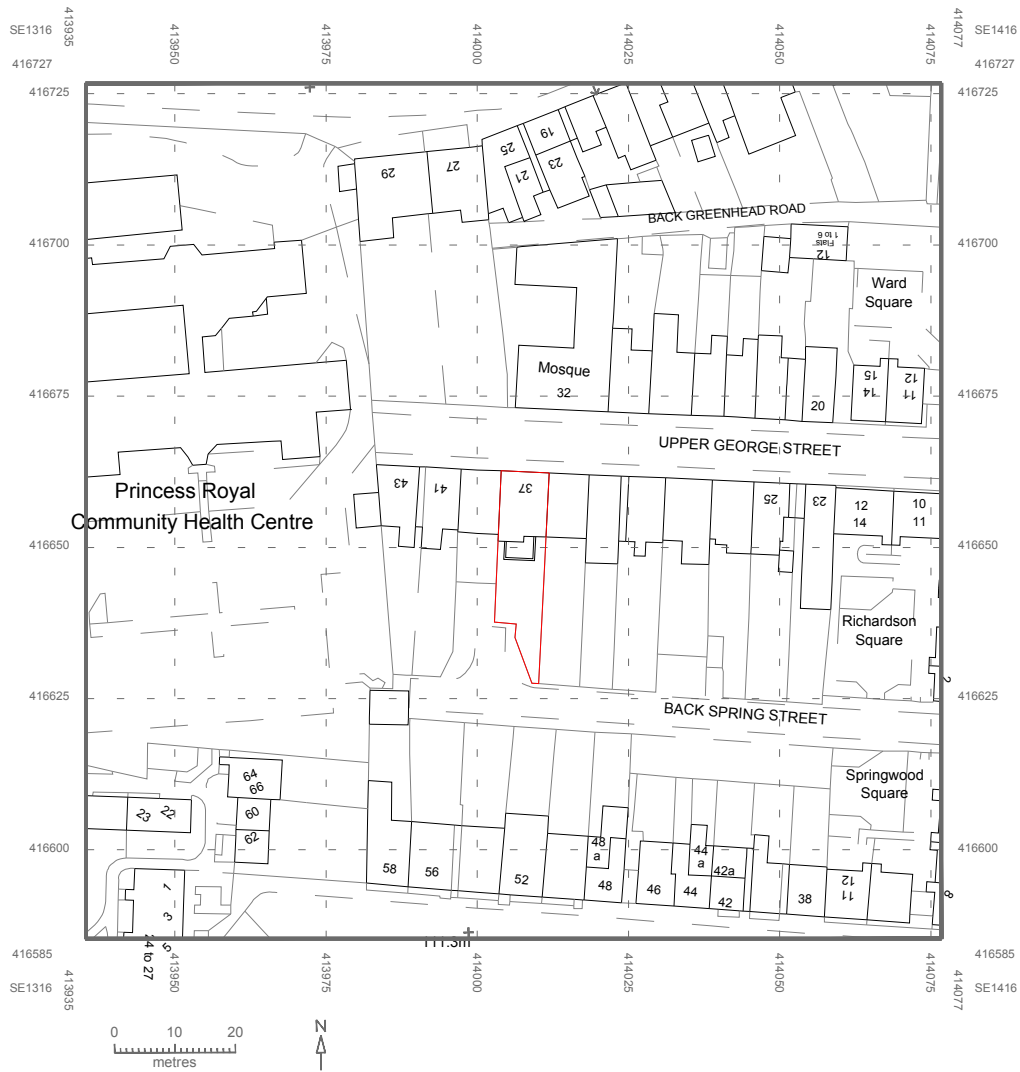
SE1316 413935 413950 413975 414000 414025 414050 414077 SE1416

416727 416727

416725 416725

29 27 25 19 21 23

BACK GREENHEAD ROAD

12 Flats 1 to 6

416700 416700

Ward Square

Mosque 32

20

14 15 11 12

416675 416675

UPPER GEORGE STREET

43 41 37 25 23 12 14 10 11

Princess Royal Community Health Centre

416650 416650

Richardson Square

2

416625 416625

BACK SPRING STREET

Springwood Square

64 66 23 22 60 62

48 a 44 a 42a

416600 416600

58 56 52 48 46 44 42 38 11 12 8

1 3

24 to 27 5

111.3m

416585 416585

SE1316 413935 413950 413975 414000 414025 414050 414077 SE1416

0 10 20 metres

N